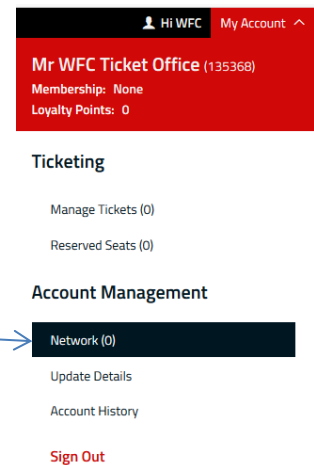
Hi WFC My Account

Mr WFC Ticket Office (135368)
Membership: None
Loyalty Points: 0

Ticketing

Manage Tickets (0)

Reserved Seats (0)

Account Management

Network (0)

Update Details

Account History

Sign Out